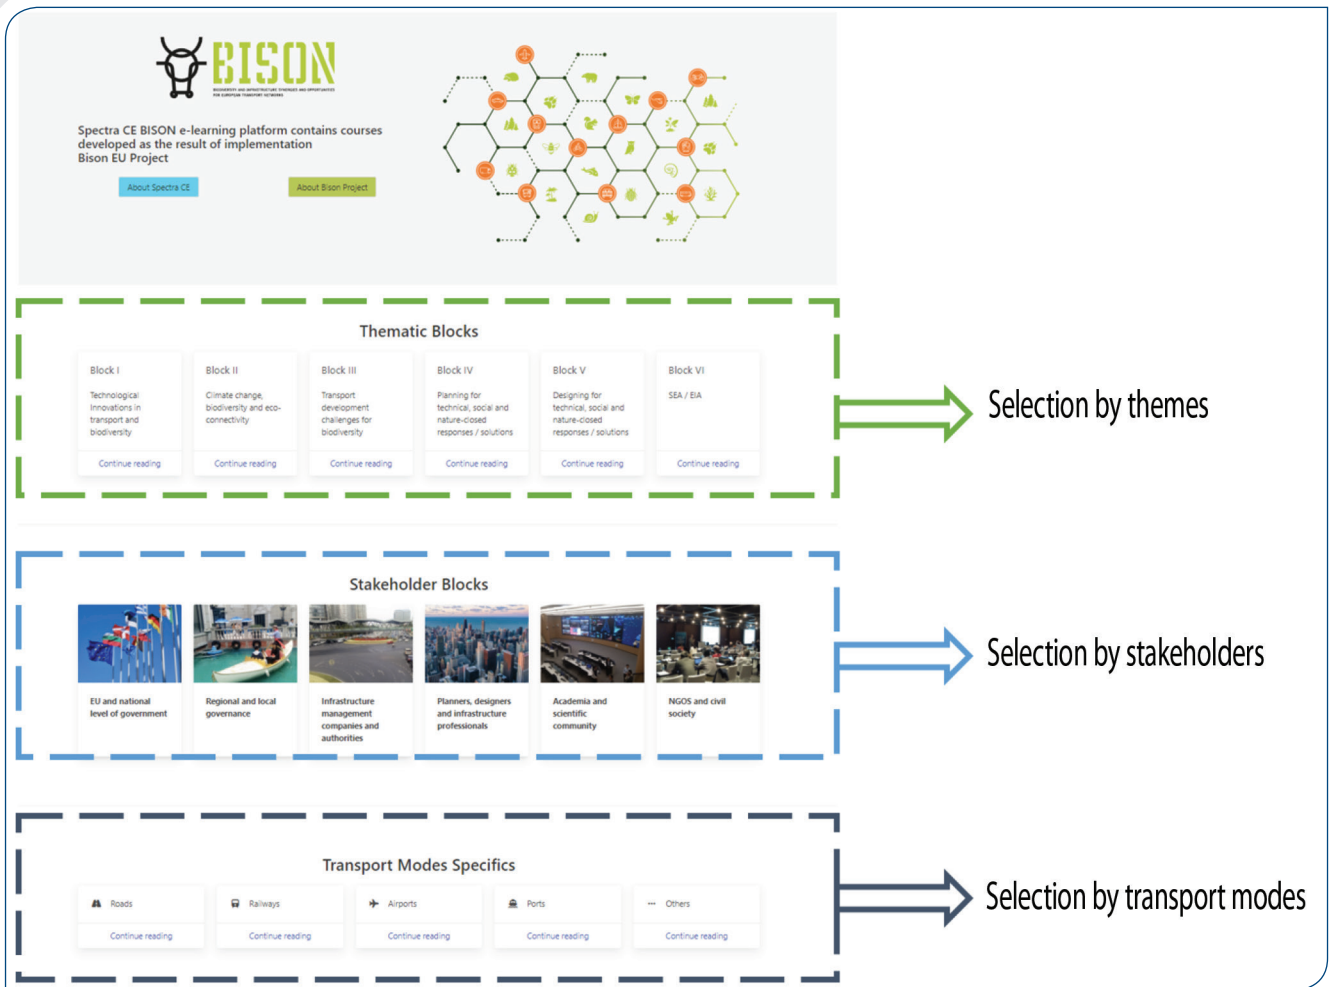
BISON

BIODIVERSITY AND INFRASTRUCTURE SYNERGIES AND OPPORTUNITIES FOR EUROPEAN TRANSPORT NETWORKS

Spectra CE BISON e-learning platform contains courses developed as the result of implementation Bison EU Project

About Spectra CE

About Bison Project

Thematic Blocks

Block I
Technological Innovations in transport and biodiversity
Continue reading

Block II
Climate change, biodiversity and eco-connectivity
Continue reading

Block III
Transport development challenges for biodiversity
Continue reading

Block IV
Planning for technical, social and nature-closed responses / solutions
Continue reading

Block V
Designing for technical, social and nature-closed responses / solutions
Continue reading

Block VI
SEA / EIA
Continue reading

Selection by themes

Stakeholder Blocks

EU and national level of government

Regional and local governance

Infrastructure management companies and authorities

Planners, designers and infrastructure professionals

Academia and scientific community

NGOS and civil society

Selection by stakeholders

Transport Modes Specifics

Roads
Continue reading

Railways
Continue reading

Airports
Continue reading

Ports
Continue reading

Others
Continue reading

Selection by transport modes